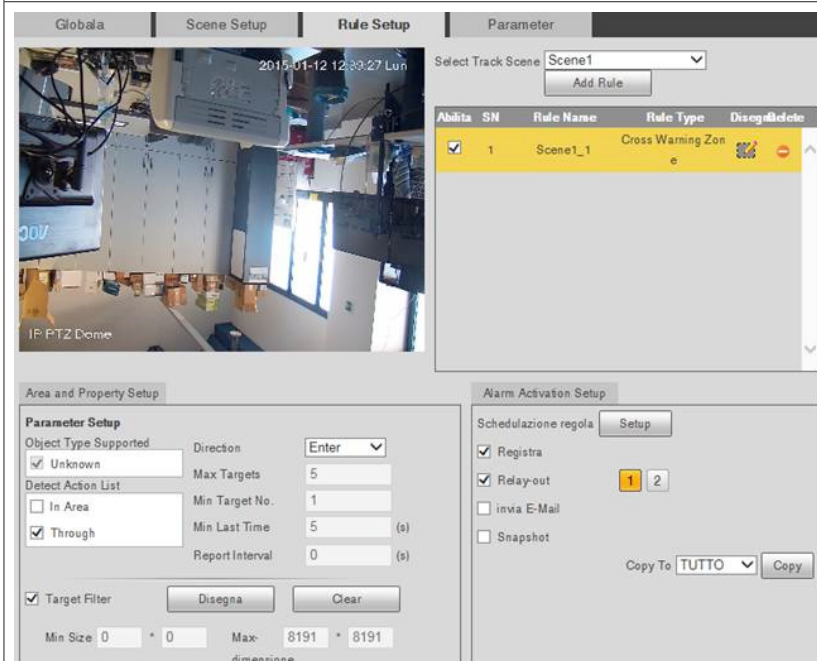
Globala | Scene Setup | Rule Setup | Parameter

2015-01-12 12:33:27 Lun

00V

IP PTZ Dome

Select Track Scene Scene1

Add Rule

| Abilita | SN | Rule Name | Rule Type | Disegna | Delete |
|---|---|---|---|---|---|
| ☑ | 1 | Scene1_1 | Cross Warning Zone | | |

Area and Property Setup

Parameter Setup

Object Type Supported

☑ Unknown

Detect Action List

☐ In Area

☑ Through

Direction Enter

Max Targets 5

Min Target No. 1

Min Last Time 5 (s)

Report Interval 0 (s)

☑ Target Filter

Disegna

Clear

Min Size 0 * 0

Max-dimensione 8191 * 8191

Alarm Activation Setup

Schedulazione regola Setup

☑ Registra

☑ Relay-out 1 2

☐ invia E-Mail

☐ Snapshot

Copy To TUTTO Copy